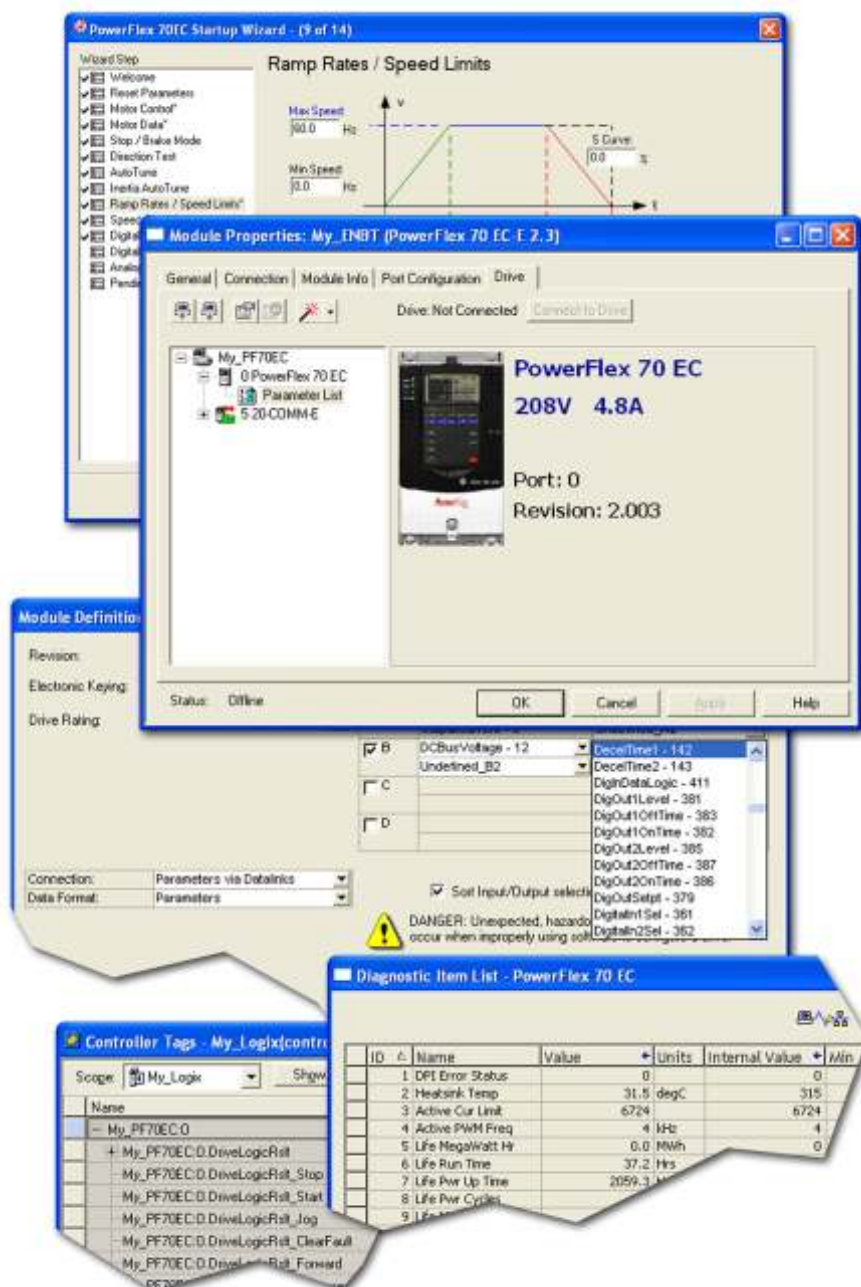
PowerFlex 70EC Startup Wizard - (9 of 14)

Wizard Step
Welcome
Reset Parameters
Motor Control*
Motor Data*
Stop / Brake Mode
Direction Test
AutoTune
Inertia AutoTune
Ramp Rates / Speed Limits*
Speed
Digital
Digital
Analog
Pending

Ramp Rates / Speed Limits

Max Speed
60.0 Hz
Min Speed
0.0 Hz
v
S Curve
0.0 %
t

Module Properties: My_ENBT (PowerFlex 70 EC-E 2.3)

General | Connection | Module Info | Port Configuration | Drive

Drive: Not Connected Connect to Drive

My_PF70EC
0 PowerFlex 70 EC
Parameter List
5 20-COMM-E

PowerFlex 70 EC
208V 4.8A

Port: 0
Revision: 2.003

Status: Offline
OK Cancel Apply Help

Module Definition

Revision:
Electronic Keying:
Drive Rating:

B DCBusVoltage - 12
Undefined_B2
C
D

DecelTime1 - 142
DecelTime2 - 143
DigInDataLogic - 411
DigOut1Level - 381
DigOut1OffTime - 383
DigOut1OnTime - 382
DigOut2Level - 385
DigOut2OffTime - 387
DigOut2OnTime - 386
DigOutSetpt - 379
DigitalIn1Sel - 361
DigitalIn2Sel - 362

Connection: Parameters via Datalinks
Data Format: Parameters

Sort Input/Output selecti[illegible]

DANGER: Unexpected, hazardo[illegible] occur when improperly using so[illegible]

Diagnostic Item List - PowerFlex 70 EC

| ID | Name | Value | Units | Internal Value | Min |
|---|---|---|---|---|---|
| 1 | DPI Error Status | 0 | | 0 | |
| 2 | Heatsink Temp | 31.5 | degC | 315 | |
| 3 | Active Cur Limit | 6724 | | 6724 | |
| 4 | Active PWM Freq | 4 | kHz | 4 | |
| 5 | Life MegaWatt Hr | 0.0 | MWh | 0 | |
| 6 | Life Run Time | 37.2 | Hrs | | |
| 7 | Life Pwr Up Time | 2059.3 | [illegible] | | |
| 8 | Life Pwr Cycles | | | | |
| 9 | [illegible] | | | | |

Controller Tags - My_Logix(contr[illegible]

Scope: My_Logix Show

Name
- My_PF70EC:O
+ My_PF70EC:O.DriveLogicRslt
My_PF70EC:O.DriveLogicRslt_Stop
My_PF70EC:O.DriveLogicRslt_Start
My_PF70EC:O.DriveLogicRslt_Jog
My_PF70EC:O.DriveLogicRslt_ClearFault
My_PF70EC:O.DriveLogicRslt_Forward
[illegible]